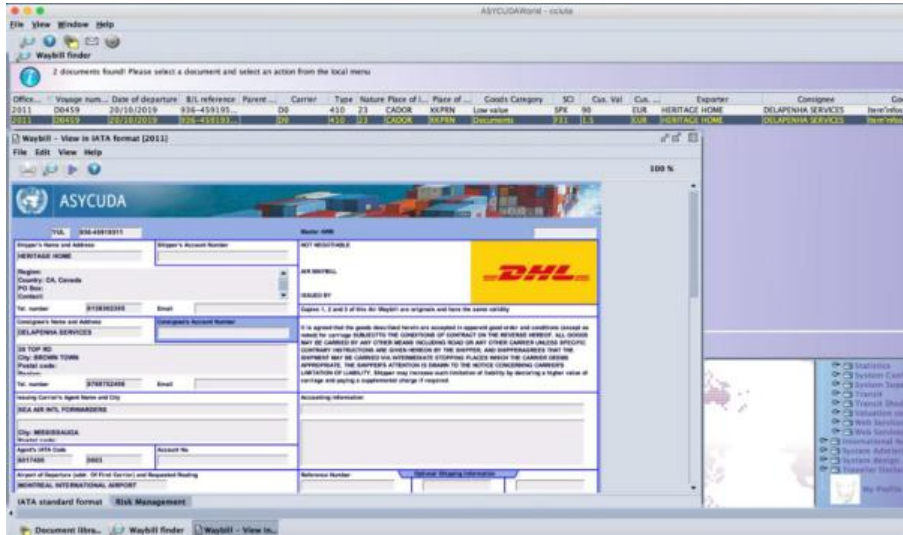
ASYCUDAWorld - cclute

File View Window Help

Waybill finder

2 documents found! Please select a document and select an action from the local menu

| Office... | Voyage num... | Date of departure | B/L reference | Parent ... | Carrier | Type | Nature | Place of l... | Place of ... | Goods Category | SCI | Cus. Val | Cus. ... | Exporter | Consignee | Co |
|---|---|---|---|---|---|---|---|---|---|---|---|---|---|---|---|---|
| 2011 | D0459 | 20/10/2019 | 936-459195... | | D0 | 410 | 23 | CADOR | KKPRN | Low value | SPX | 90 | EUR | HERITAGE HOME | DELAPENHA SERVICES | |
| 2011 | D0459 | 20/10/2019 | 936-459193... | | D0 | 410 | 23 | CADOR | KKPRN | Documents | F31 | 1.5 | EUR | HERITAGE HOME | DELAPENHA SERVICES | |

Waybill - View in IATA format [2011]

File Edit View Help

100 %

ASYCUDA

YUL 936-45919311

Master AWB

Shipper's Name and Address
Shipper's Account Number
HERITAGE HOME
Region:
Country: CA, Canada
PO Box:
Contact:
Tel. number 8128302395
Email

NOT NEGOTIABLE
AIR WAYBILL
ISSUED BY
DHL

Copies 1, 2 and 3 of this Air Waybill are originals and have the same validity

Consignee's Name and Address
Consignee's Account Number
DELAPENHA SERVICES
28 TOP RD
City: BROWN TOWN
Postal code:
Tel. number 8768752456
Email

It is agreed that the goods described herein are accepted in apparent good order and condition (except as noted) for carriage SUBJECT TO THE CONDITIONS OF CONTRACT ON THE REVERSE HEREOF. ALL GOODS MAY BE CARRIED BY ANY OTHER MEANS INCLUDING ROAD OR ANY OTHER CARRIER UNLESS SPECIFIC CONTRARY INSTRUCTIONS ARE GIVEN HEREON BY THE SHIPPER, AND SHIPPER AGREES THAT THE SHIPMENT MAY BE CARRIED VIA INTERMEDIATE STOPPING PLACES WHICH THE CARRIER DEEMS APPROPRIATE. THE SHIPPER'S ATTENTION IS DRAWN TO THE NOTICE CONCERNING CARRIER'S LIMITATION OF LIABILITY. Shipper may increase such limitation of liability by declaring a higher value of carriage and paying a supplemental charge if required.

Issuing Carrier's Agent Name and City
SEA AIR INTL FORWARDERS
City: MISSISSAUGA
Postal code:
Agent's IATA Code
Account No
8017400 0003

Accounting information

Airport of Departure (addr. Of First Carrier) and Requested Routing
MONTREAL INTERNATIONAL AIRPORT
Reference Number
Optional Shipping Information

IATA standard format   Risk Management

Statistics
System Cont
System Sup
Transit
Transit Shed
Valuation
Web Servic
Web Servic
International
System Admin
System Design
Traveller Ste
My Profile

Document libra...   Waybill finder   Waybill - View in...